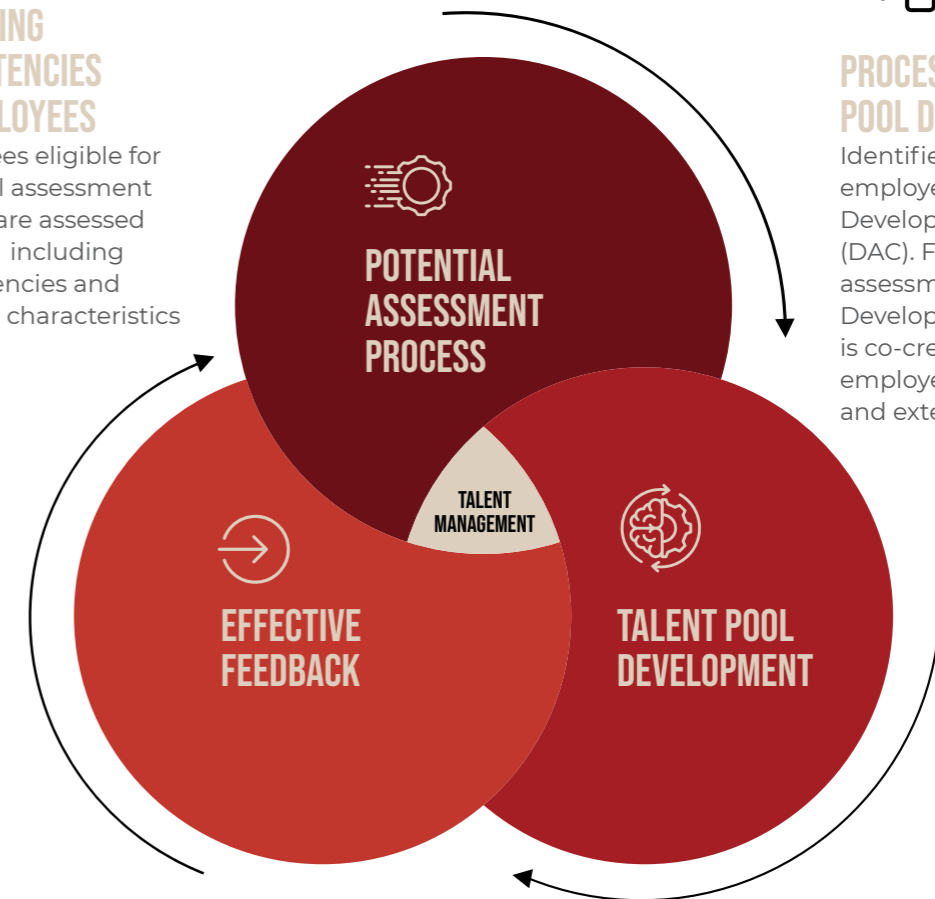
ING
TENCIES
LOYEES
ees eligible for
l assessment
are assessed
including
encies and
characteristics

PROCES
POOL D
Identifie
employe
Develop
(DAC). F
assessm
Develop
is co-cre
employe
and exte

POTENTIAL ASSESSMENT PROCESS

TALENT MANAGEMENT

EFFECTIVE FEEDBACK

TALENT POOL DEVELOPMENT